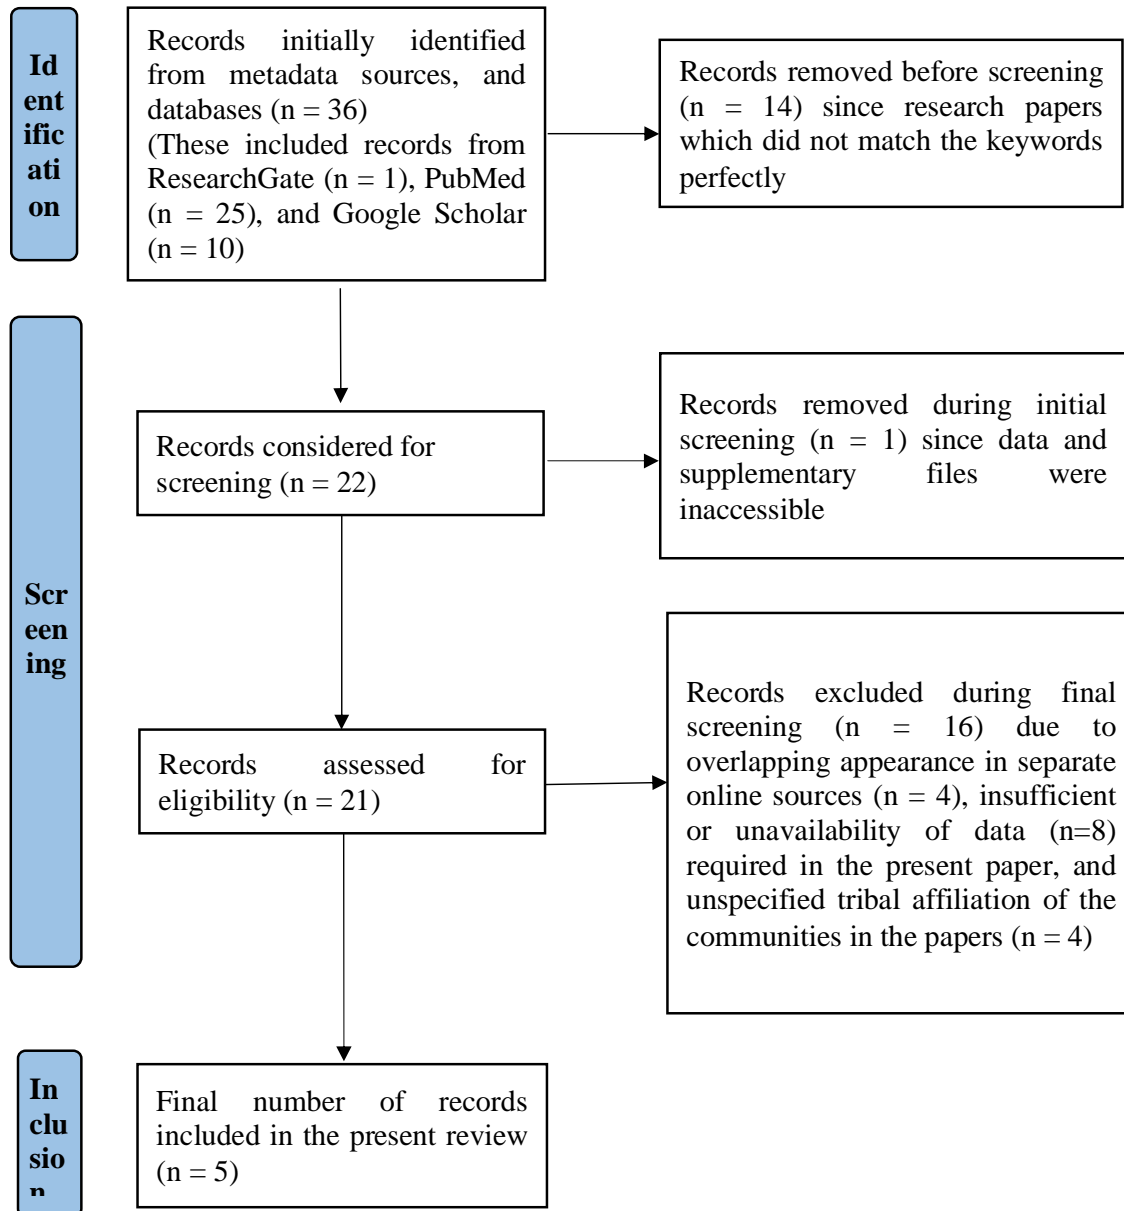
Id
ent
ific
ati
on

Records initially identified from metadata sources, and databases (n = 36)
(These included records from ResearchGate (n = 1), PubMed (n = 25), and Google Scholar (n = 10)

Records removed before screening (n = 14) since research papers which did not match the keywords perfectly

Scr
een
ing

Records considered for screening (n = 22)

Records removed during initial screening (n = 1) since data and supplementary files were inaccessible

Records assessed for eligibility (n = 21)

Records excluded during final screening (n = 16) due to overlapping appearance in separate online sources (n = 4), insufficient or unavailability of data (n=8) required in the present paper, and unspecified tribal affiliation of the communities in the papers (n = 4)

In
clu
sio
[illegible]

Final number of records included in the present review (n = 5)